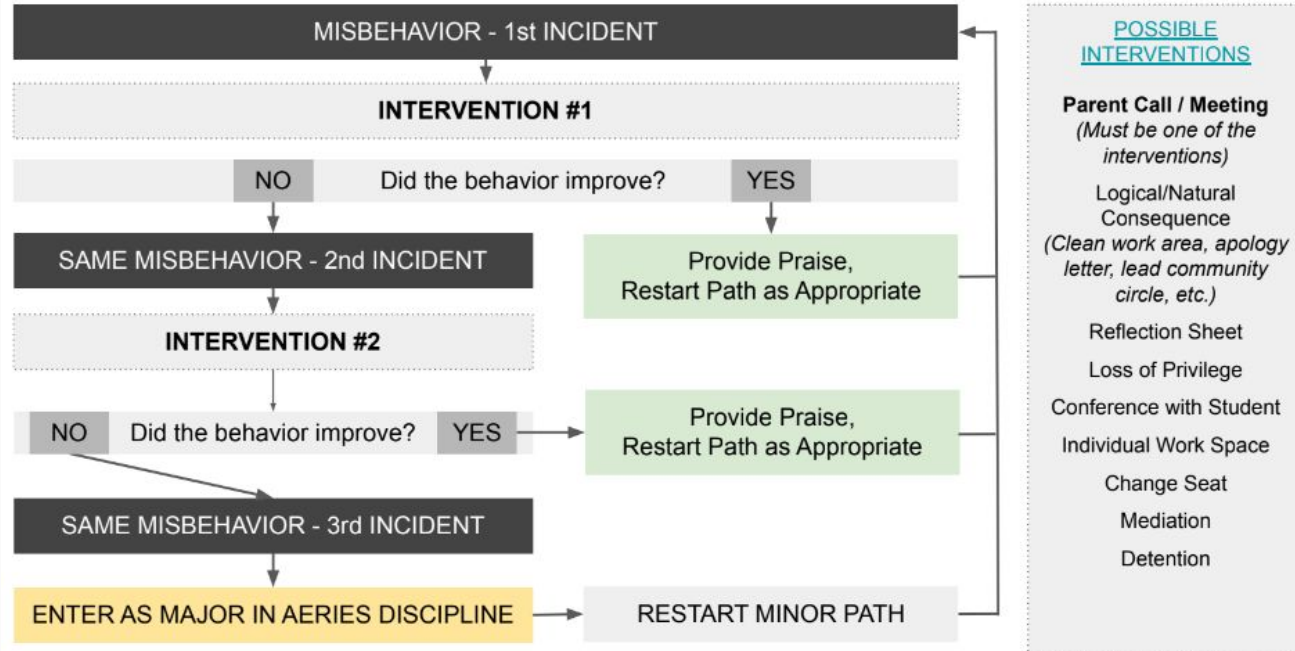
MISBEHAVIOR - 1st INCIDENT

INTERVENTION #1

NO Did the behavior improve? YES

SAME MISBEHAVIOR - 2nd INCIDENT

Provide Praise, Restart Path as Appropriate

INTERVENTION #2

NO Did the behavior improve? YES

Provide Praise, Restart Path as Appropriate

SAME MISBEHAVIOR - 3rd INCIDENT

ENTER AS MAJOR IN AERIES DISCIPLINE

RESTART MINOR PATH

POSSIBLE INTERVENTIONS

**Parent Call / Meeting**
*(Must be one of the interventions)*

Logical/Natural Consequence
*(Clean work area, apology letter, lead community circle, etc.)*

Reflection Sheet

Loss of Privilege

Conference with Student

Individual Work Space

Change Seat

Mediation

Detention